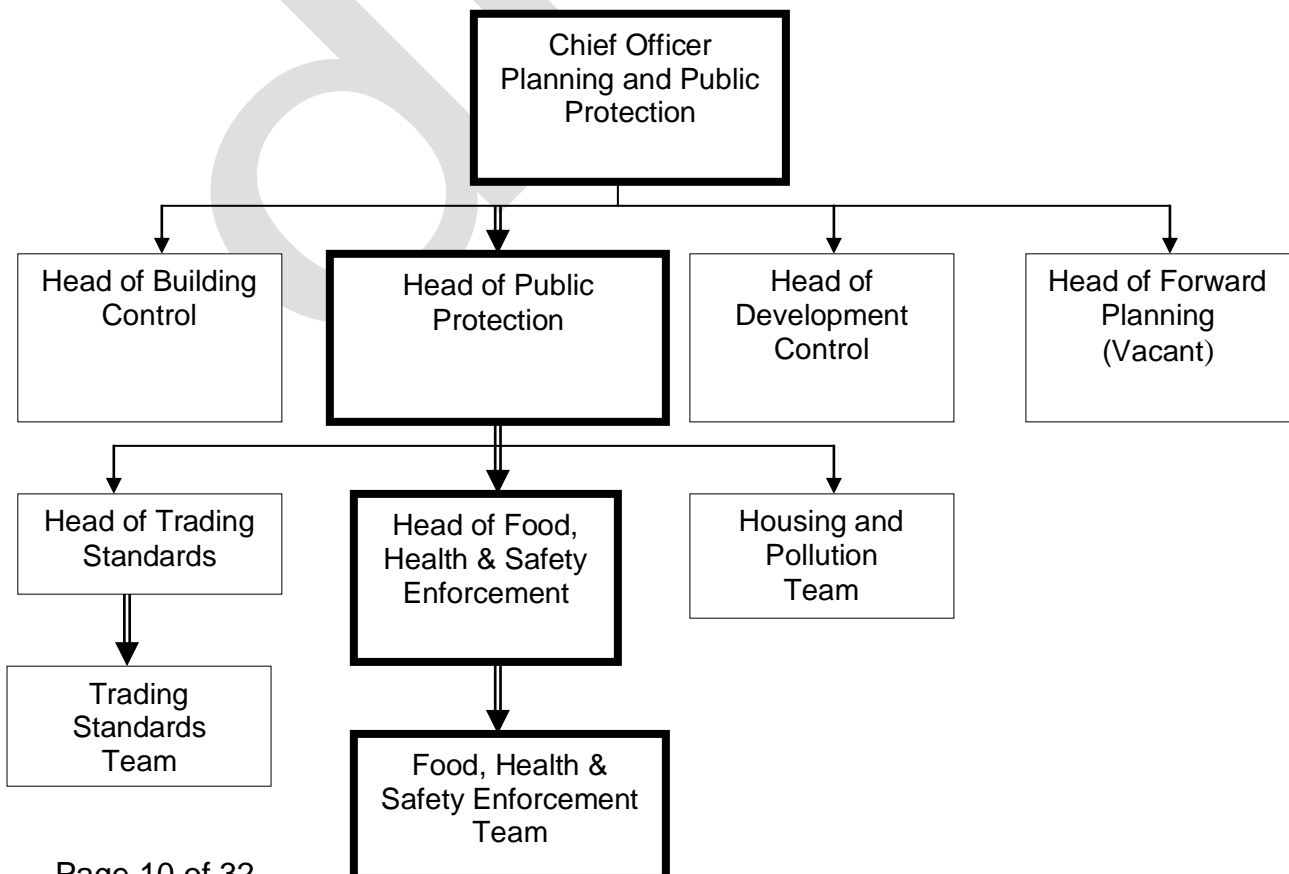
Chief Officer Planning and Public Protection

Head of Building Control

Head of Public Protection

Head of Development Control

Head of Forward Planning (Vacant)

Head of Trading Standards

Head of Food, Health & Safety Enforcement

Housing and Pollution Team

Trading Standards Team

Food, Health & Safety Enforcement Team

Page 10 of 32